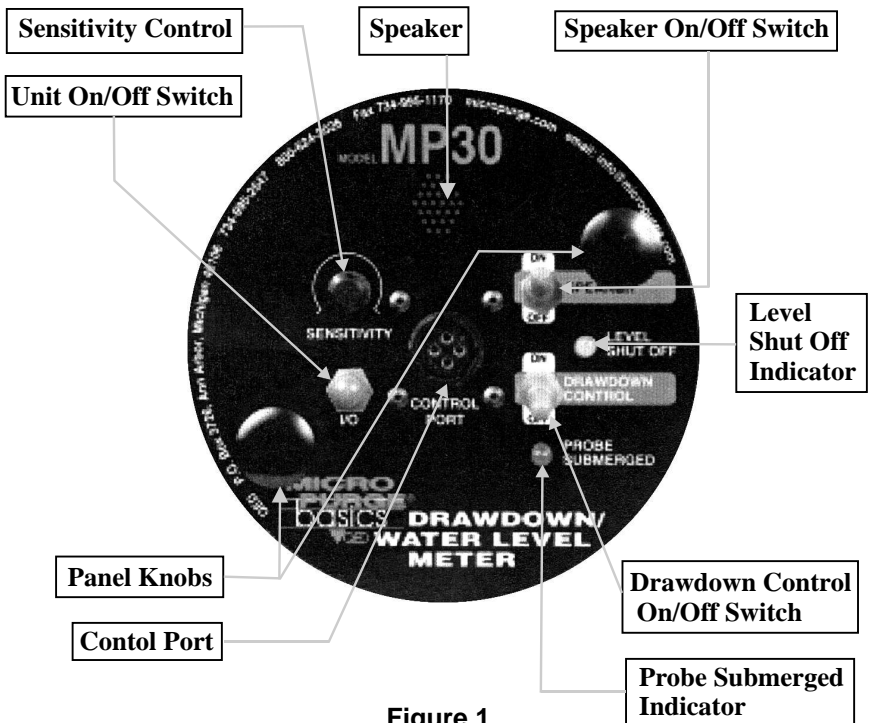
Sensitivity Control

Speaker

Speaker On/Off Switch

Unit On/Off Switch

MODEL MP30

Fax 734-995-1170 microPurge.com email: info@microPurge.com

800-624-2026

P.O. Box 3726, Ann Arbor, Michigan 48106 734-995-2547

ON

OFF

SENSITIVITY

Level Shut Off Indicator

LEVEL SHUT OFF

ON

DRAWDOWN CONTROL

OFF

I/O

CONTROL PORT

PROBE SUBMERGED

QED

MICRO PURGE basics QED

DRAWDOWN/ WATER LEVEL METER

Panel Knobs

Drawdown Control On/Off Switch

Contol Port

Probe Submerged Indicator

Figure 1